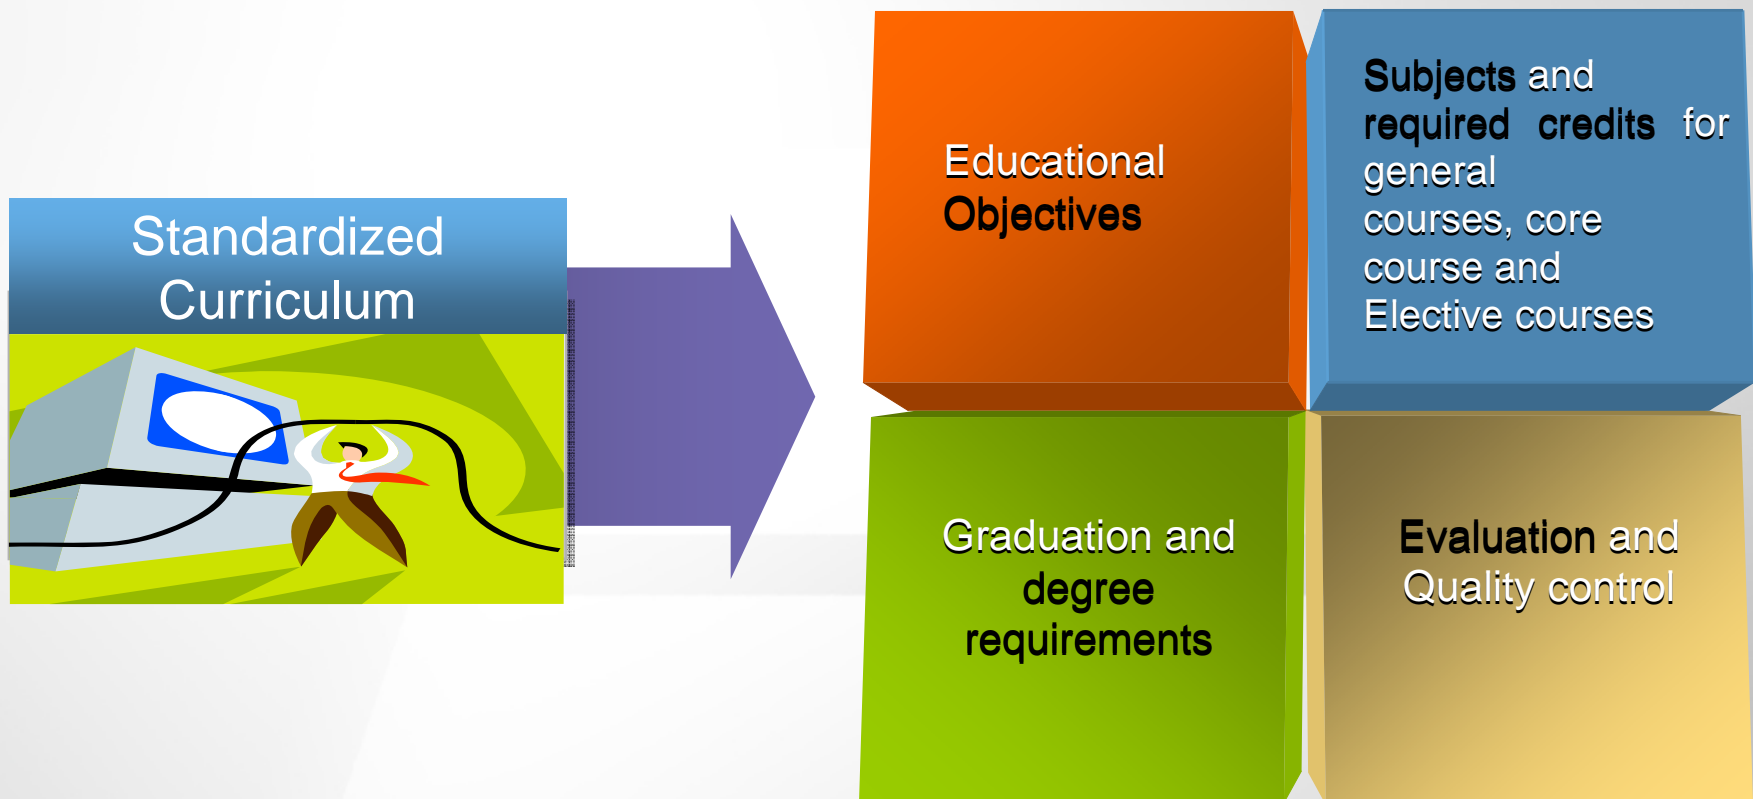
Standardized Curriculum

Educational Objectives

Subjects and required credits for general courses, core course and Elective courses

Graduation and degree requirements

Evaluation and Quality control